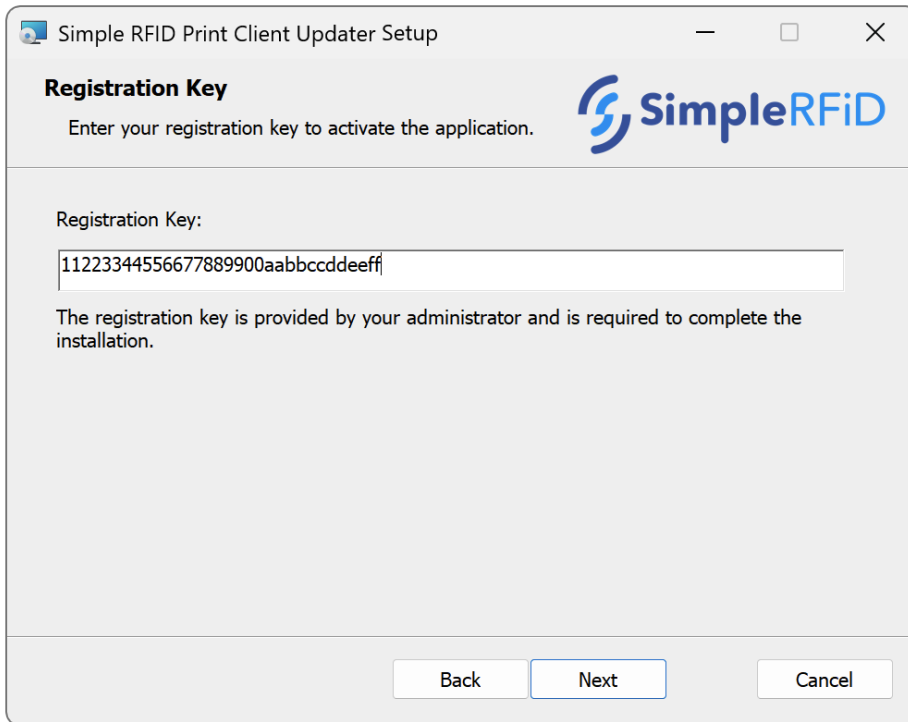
Simple RFID Print Client Updater Setup

Registration Key

Enter your registration key to activate the application.

SimpleRFiD

Registration Key:

11223344556677889900aabbccddeeff

The registration key is provided by your administrator and is required to complete the installation.

Back
Next
Cancel